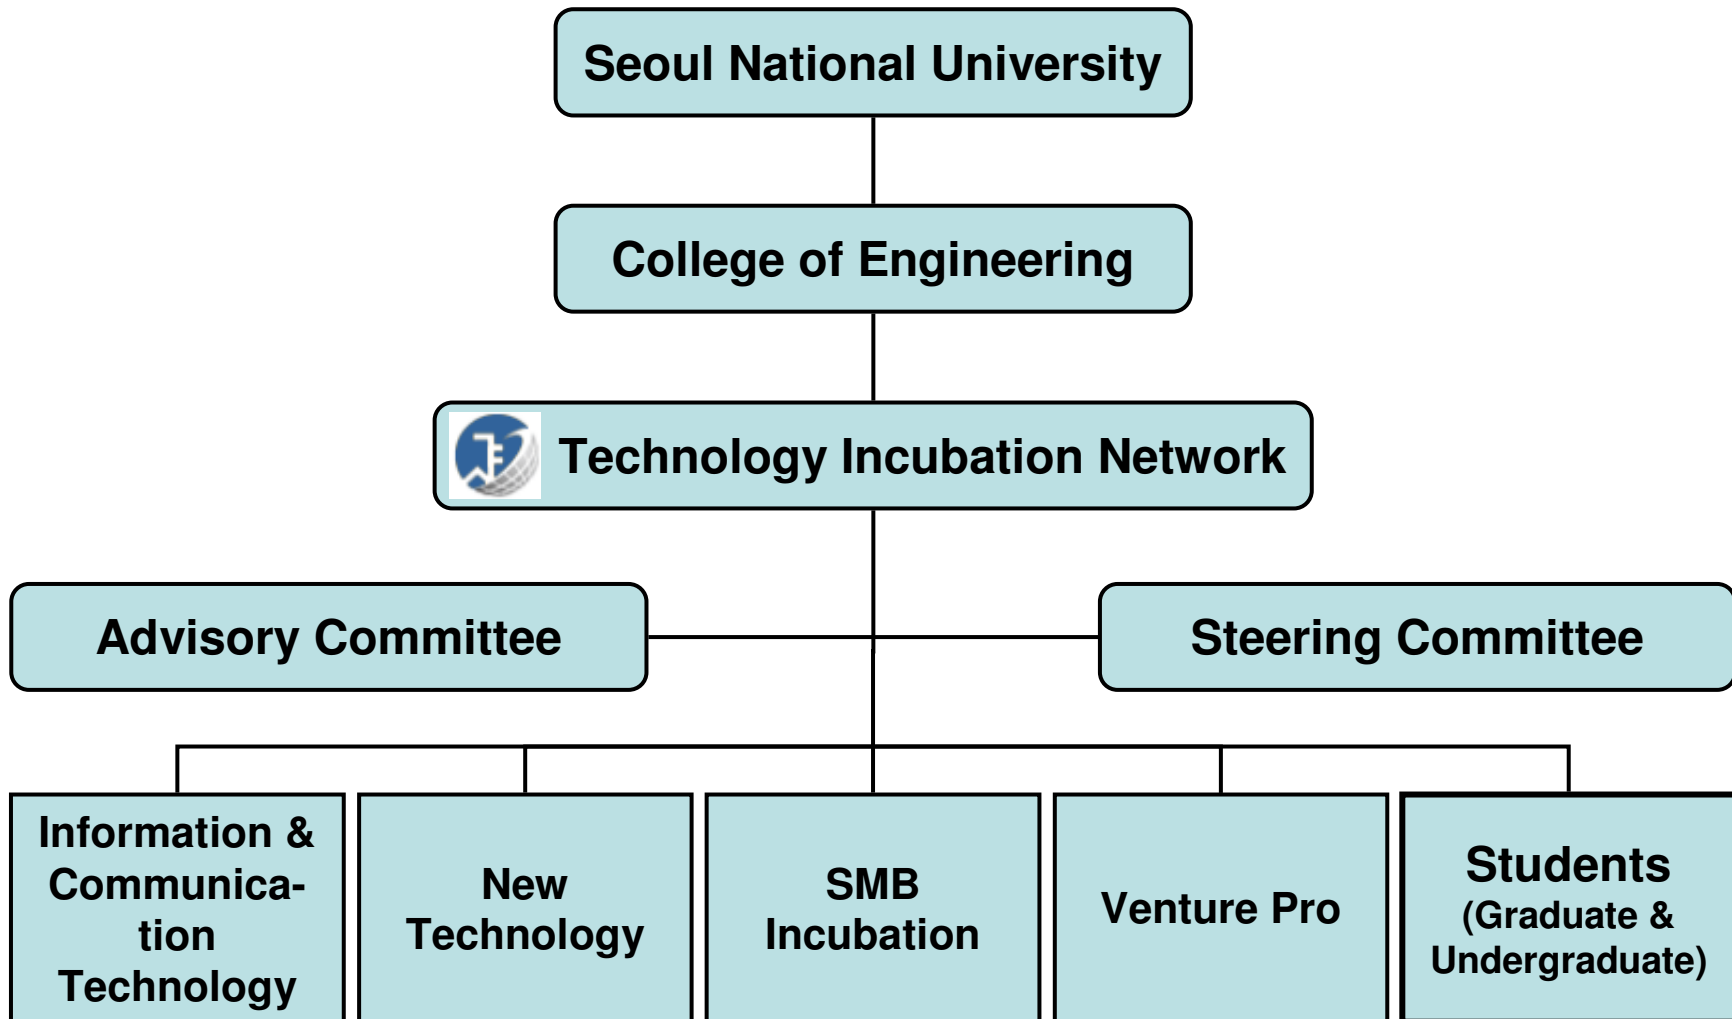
Seoul National University

College of Engineering

Technology Incubation Network

Advisory Committee

Steering Committee

Information & Communication Technology

New Technology

SMB Incubation

Venture Pro

Students (Graduate & Undergraduate)